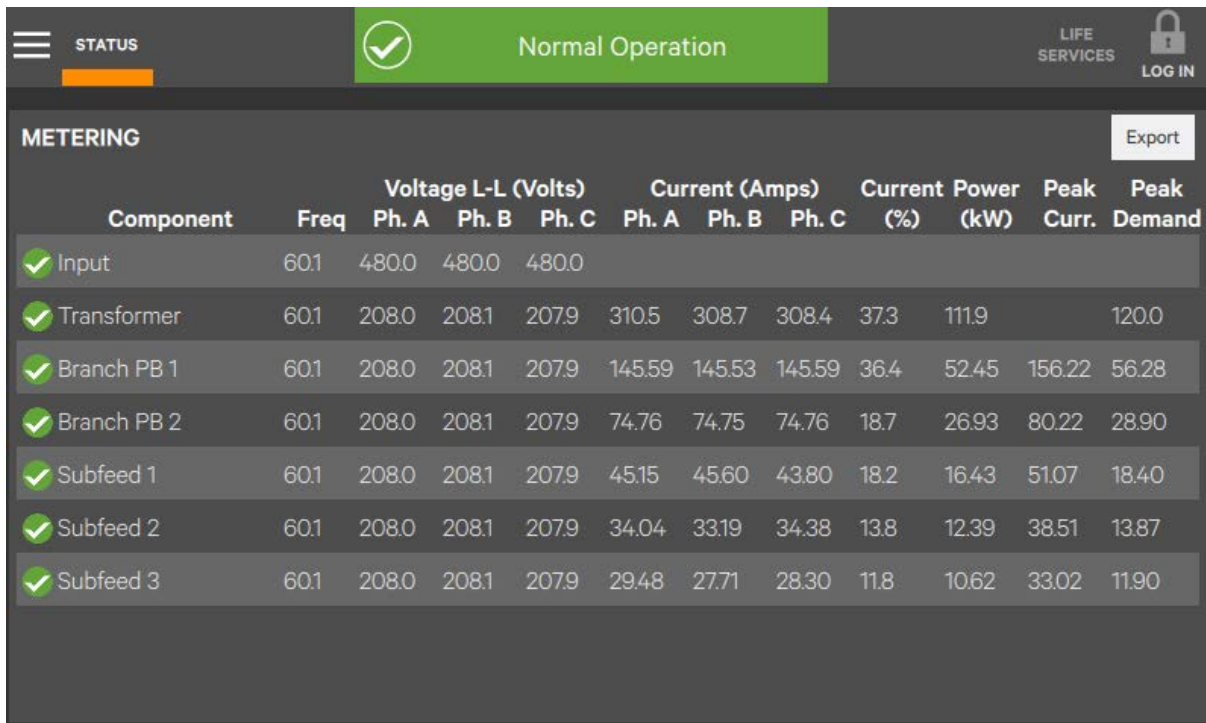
STATUS

Normal Operation

LIFE SERVICES

LOG IN

METERING

Export

| Component | Freq | Voltage L-L (Volts) Ph. A | Ph. B | Ph. C | Current (Amps) Ph. A | Ph. B | Ph. C | Current (%) | Power (kW) | Peak Curr. | Peak Demand |
|---|---|---|---|---|---|---|---|---|---|---|---|
| Input | 60.1 | 480.0 | 480.0 | 480.0 | | | | | | | |
| Transformer | 60.1 | 208.0 | 208.1 | 207.9 | 310.5 | 308.7 | 308.4 | 37.3 | 111.9 | | 120.0 |
| Branch PB 1 | 60.1 | 208.0 | 208.1 | 207.9 | 145.59 | 145.53 | 145.59 | 36.4 | 52.45 | 156.22 | 56.28 |
| Branch PB 2 | 60.1 | 208.0 | 208.1 | 207.9 | 74.76 | 74.75 | 74.76 | 18.7 | 26.93 | 80.22 | 28.90 |
| Subfeed 1 | 60.1 | 208.0 | 208.1 | 207.9 | 45.15 | 45.60 | 43.80 | 18.2 | 16.43 | 51.07 | 18.40 |
| Subfeed 2 | 60.1 | 208.0 | 208.1 | 207.9 | 34.04 | 33.19 | 34.38 | 13.8 | 12.39 | 38.51 | 13.87 |
| Subfeed 3 | 60.1 | 208.0 | 208.1 | 207.9 | 29.48 | 27.71 | 28.30 | 11.8 | 10.62 | 33.02 | 11.90 |